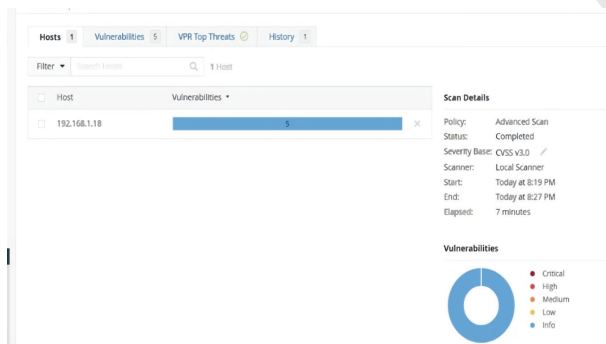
Hosts 1 Vulnerabilities 5 VPR Top Threats History 1

Filter ▾ Search Hosts 1 Host

| Host | Vulnerabilities ▾ |
|---|---|
| 192.168.1.18 | 5 |

Scan Details

Policy: Advanced Scan
Status: Completed
Severity Base: CVSS v3.0
Scanner: Local Scanner
Start: Today at 8:19 PM
End: Today at 8:27 PM
Elapsed: 7 minutes

Vulnerabilities

Critical
High
Medium
Low
Info